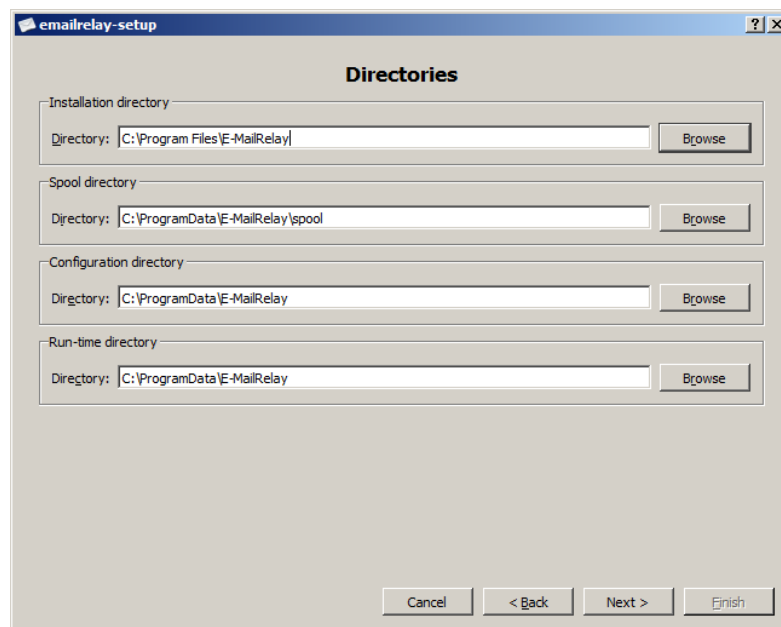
emailrelay-setup

?

Directories

Installation directory

Directory: C:\Program Files\E-MailRelay

Browse

Spool directory

Directory: C:\ProgramData\E-MailRelay\spool

Browse

Configuration directory

Directory: C:\ProgramData\E-MailRelay

Browse

Run-time directory

Directory: C:\ProgramData\E-MailRelay

Browse

Cancel

< Back

Next >

Finish